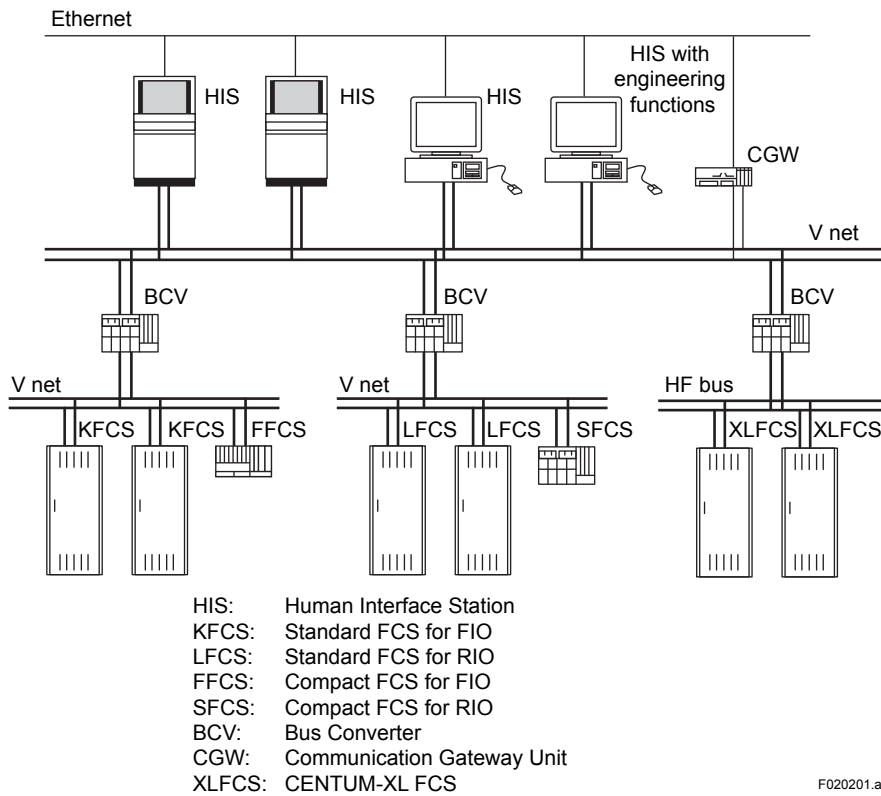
Ethernet

HIS

HIS

HIS

HIS with engineering functions

CGW

V net

BCV

BCV

BCV

V net

KFCS

KFCS

FFCS

V net

LFCS

LFCS

SFCS

HF bus

XLFCS

XLFCS

HIS: Human Interface Station
KFCS: Standard FCS for FIO
LFCS: Standard FCS for RIO
FFCS: Compact FCS for FIO
SFCS: Compact FCS for RIO
BCV: Bus Converter
CGW: Communication Gateway Unit
XLFCS: CENTUM-XL FCS

F020201.a